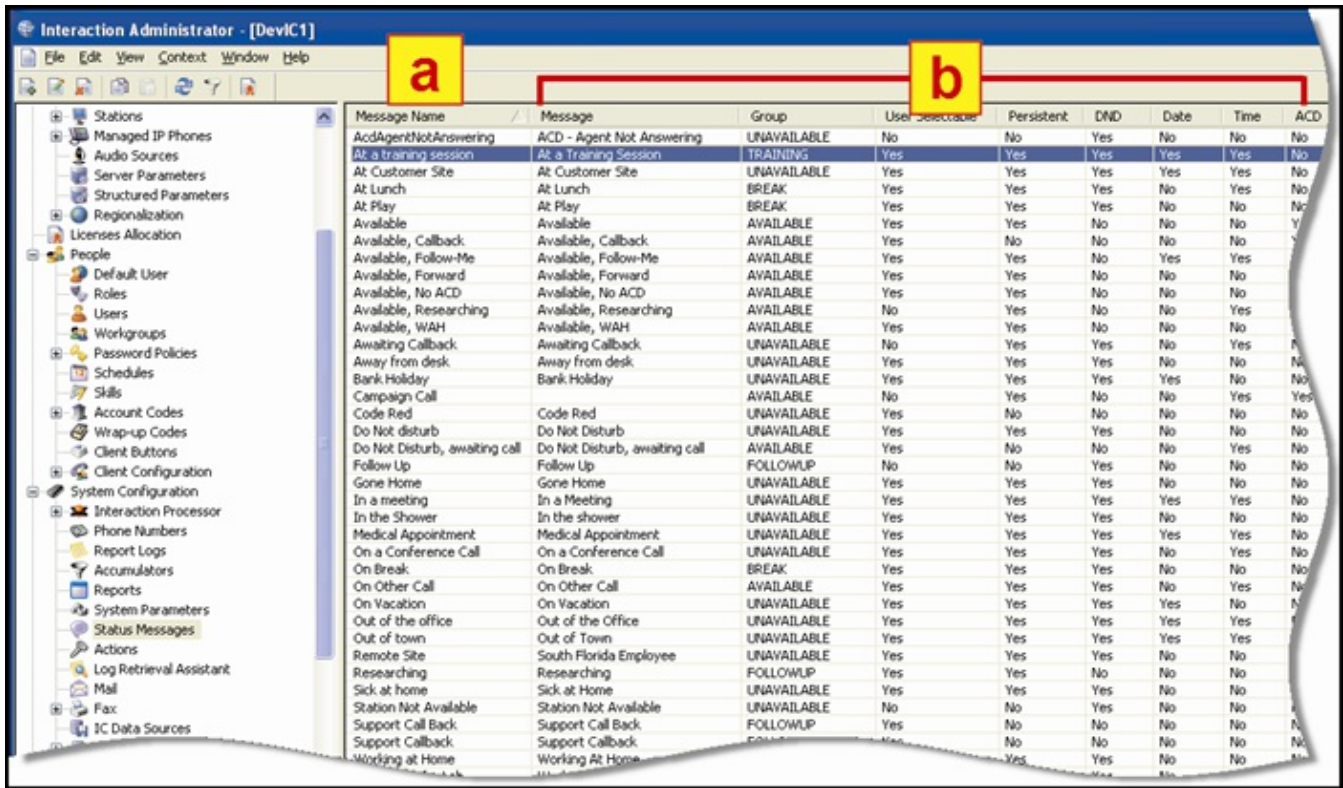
Interaction Administrator - [DevIC1]

File Edit View Context Window Help

a

b

Stations
Managed IP Phones
Audio Sources
Server Parameters
Structured Parameters
Regionalization
Licenses Allocation
People
Default User
Roles
Users
Workgroups
Password Policies
Schedules
Skills
Account Codes
Wrap-up Codes
Client Buttons
Client Configuration
System Configuration
Interaction Processor
Phone Numbers
Report Logs
Accumulators
Reports
System Parameters
Status Messages
Actions
Log Retrieval Assistant
Mail
Fax
IC Data Sources

| Message Name | Message | Group | User Selectable | Persistent | DND | Date | Time | ACD |
|---|---|---|---|---|---|---|---|---|
| AcdAgentNotAnswering | ACD - Agent Not Answering | UNAVAILABLE | No | No | Yes | No | No | No |
| At a training session | At a Training Session | TRAINING | Yes | Yes | Yes | Yes | Yes | No |
| At Customer Site | At Customer Site | UNAVAILABLE | Yes | Yes | Yes | Yes | Yes | No |
| At Lunch | At Lunch | BREAK | Yes | Yes | Yes | No | Yes | No |
| At Play | At Play | BREAK | Yes | Yes | Yes | No | No | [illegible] |
| Available | Available | AVAILABLE | Yes | Yes | No | No | No | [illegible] |
| Available, Callback | Available, Callback | AVAILABLE | Yes | No | No | No | No | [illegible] |
| Available, Follow-Me | Available, Follow-Me | AVAILABLE | Yes | Yes | No | Yes | Yes | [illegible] |
| Available, Forward | Available, Forward | AVAILABLE | Yes | Yes | No | No | No | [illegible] |
| Available, No ACD | Available, No ACD | AVAILABLE | Yes | Yes | No | No | No | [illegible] |
| Available, Researching | Available, Researching | AVAILABLE | No | Yes | No | No | Yes | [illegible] |
| Available, WAH | Available, WAH | AVAILABLE | Yes | Yes | No | No | No | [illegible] |
| Awaiting Callback | Awaiting Callback | UNAVAILABLE | No | Yes | Yes | No | Yes | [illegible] |
| Away from desk | Away from desk | UNAVAILABLE | Yes | Yes | Yes | No | No | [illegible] |
| Bank Holiday | Bank Holiday | UNAVAILABLE | Yes | Yes | Yes | Yes | No | No |
| Campaign Call | | AVAILABLE | No | Yes | No | No | Yes | Yes |
| Code Red | Code Red | UNAVAILABLE | Yes | No | No | No | No | No |
| Do Not disturb | Do Not Disturb | UNAVAILABLE | Yes | Yes | Yes | No | No | No |
| Do Not Disturb, awaiting call | Do Not Disturb, awaiting call | AVAILABLE | Yes | No | Yes | No | Yes | No |
| Follow Up | Follow Up | FOLLOWUP | No | No | Yes | No | No | No |
| Gone Home | Gone Home | UNAVAILABLE | Yes | Yes | Yes | No | No | No |
| In a meeting | In a Meeting | UNAVAILABLE | Yes | Yes | Yes | Yes | Yes | No |
| In the Shower | In the shower | UNAVAILABLE | Yes | Yes | Yes | No | No | No |
| Medical Appointment | Medical Appointment | UNAVAILABLE | Yes | Yes | Yes | Yes | Yes | No |
| On a Conference Call | On a Conference Call | UNAVAILABLE | Yes | Yes | Yes | No | Yes | No |
| On Break | On Break | BREAK | Yes | Yes | Yes | No | No | No |
| On Other Call | On Other Call | AVAILABLE | Yes | Yes | Yes | No | Yes | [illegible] |
| On Vacation | On Vacation | UNAVAILABLE | Yes | Yes | Yes | Yes | No | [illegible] |
| Out of the office | Out of the Office | UNAVAILABLE | Yes | Yes | Yes | Yes | Yes | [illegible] |
| Out of town | Out of Town | UNAVAILABLE | Yes | Yes | Yes | Yes | Yes | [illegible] |
| Remote Site | South Florida Employee | UNAVAILABLE | Yes | Yes | Yes | No | No | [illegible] |
| Researching | Researching | FOLLOWUP | Yes | Yes | No | No | No | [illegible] |
| Sick at home | Sick at Home | UNAVAILABLE | Yes | Yes | Yes | No | No | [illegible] |
| Station Not Available | Station Not Available | UNAVAILABLE | No | No | Yes | No | No | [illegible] |
| Support Call Back | Support Call Back | FOLLOWUP | Yes | No | No | No | No | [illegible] |
| Support Callback | Support Callback | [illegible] | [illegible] | No | No | No | No | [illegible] |
| Working at Home | Working At Home | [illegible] | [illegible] | Yes | Yes | No | No | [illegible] |